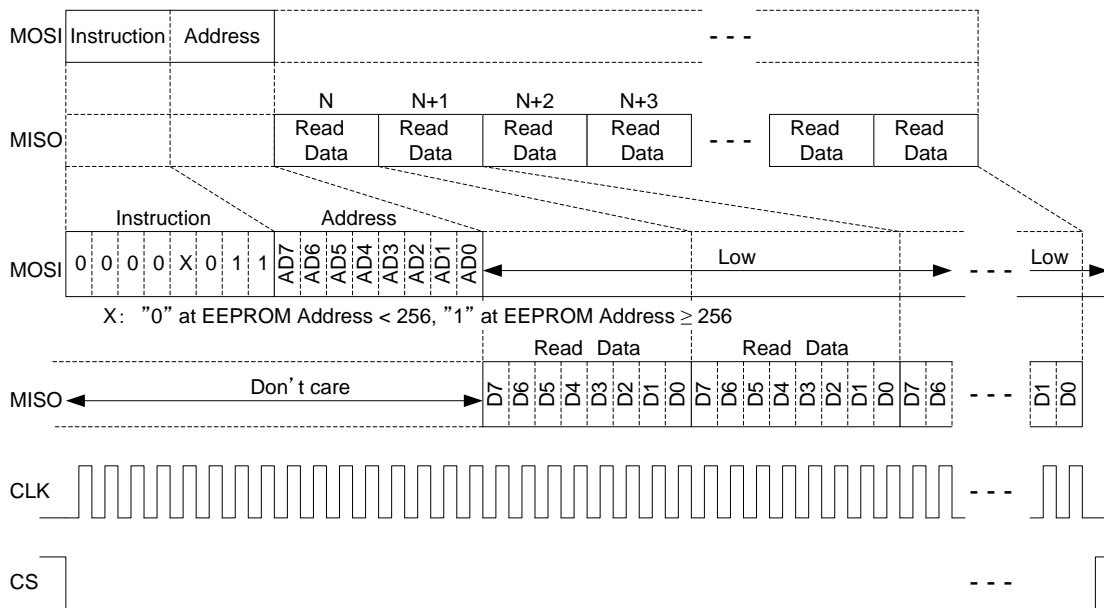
MOSI Instruction Address

- - -

N N+1 N+2 N+3

MISO Read Data Read Data Read Data Read Data - - - Read Data Read Data

Instruction Address

MOSI 0 0 0 0 X 0 1 1 AD7 AD6 AD5 AD4 AD3 AD2 AD1 AD0 Low - - - Low

X: "0" at EEPROM Address < 256, "1" at EEPROM Address $\geq$ 256

Read Data Read Data

MISO Don't care D7 D6 D5 D4 D3 D2 D1 D0 D7 D6 D5 D4 D3 D2 D1 D0 D7 D6 - - - D1 D0

CLK - - -

CS - - -